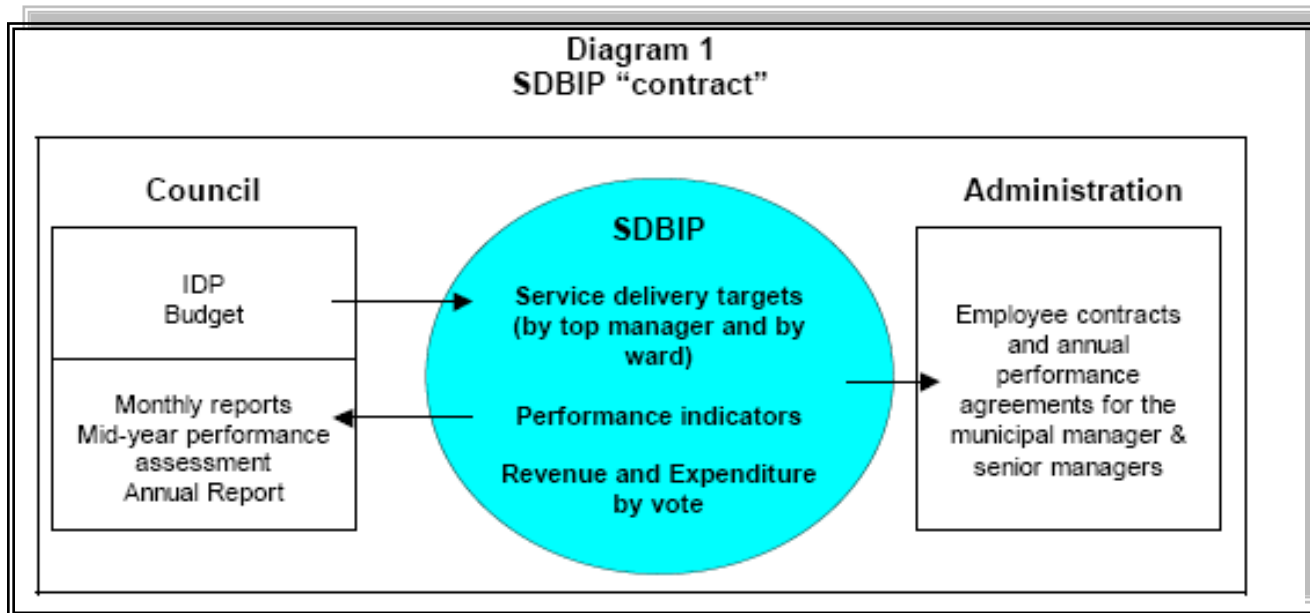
Diagram 1
SDBIP “contract”

Council

IDP
Budget

Monthly reports
Mid-year performance assessment
Annual Report

SDBIP

Service delivery targets (by top manager and by ward)

Performance indicators

Revenue and Expenditure by vote

Administration

Employee contracts and annual performance agreements for the municipal manager & senior managers